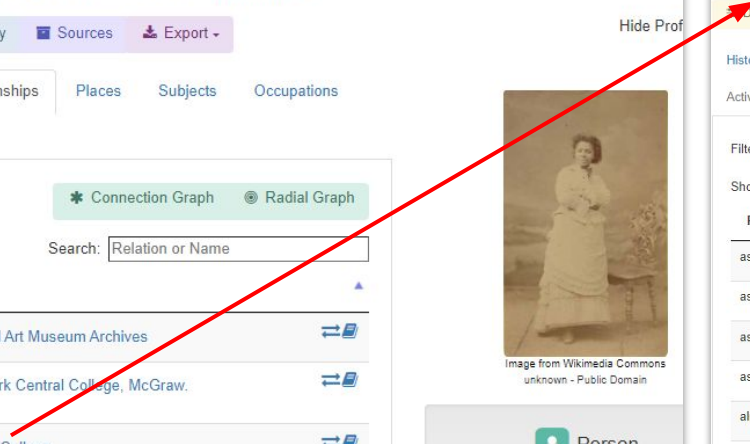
y Sources Export

Hide Prof

nships Places Subjects Occupations

Connection Graph Radial Graph

Search: Relation or Name

l Art Museum Archives

rk Central College, McGraw.

Image from Wikimedia Commons
unknown - Public Domain

Person

Histo

Activ

Filte

Sho

as

as

as

as

al